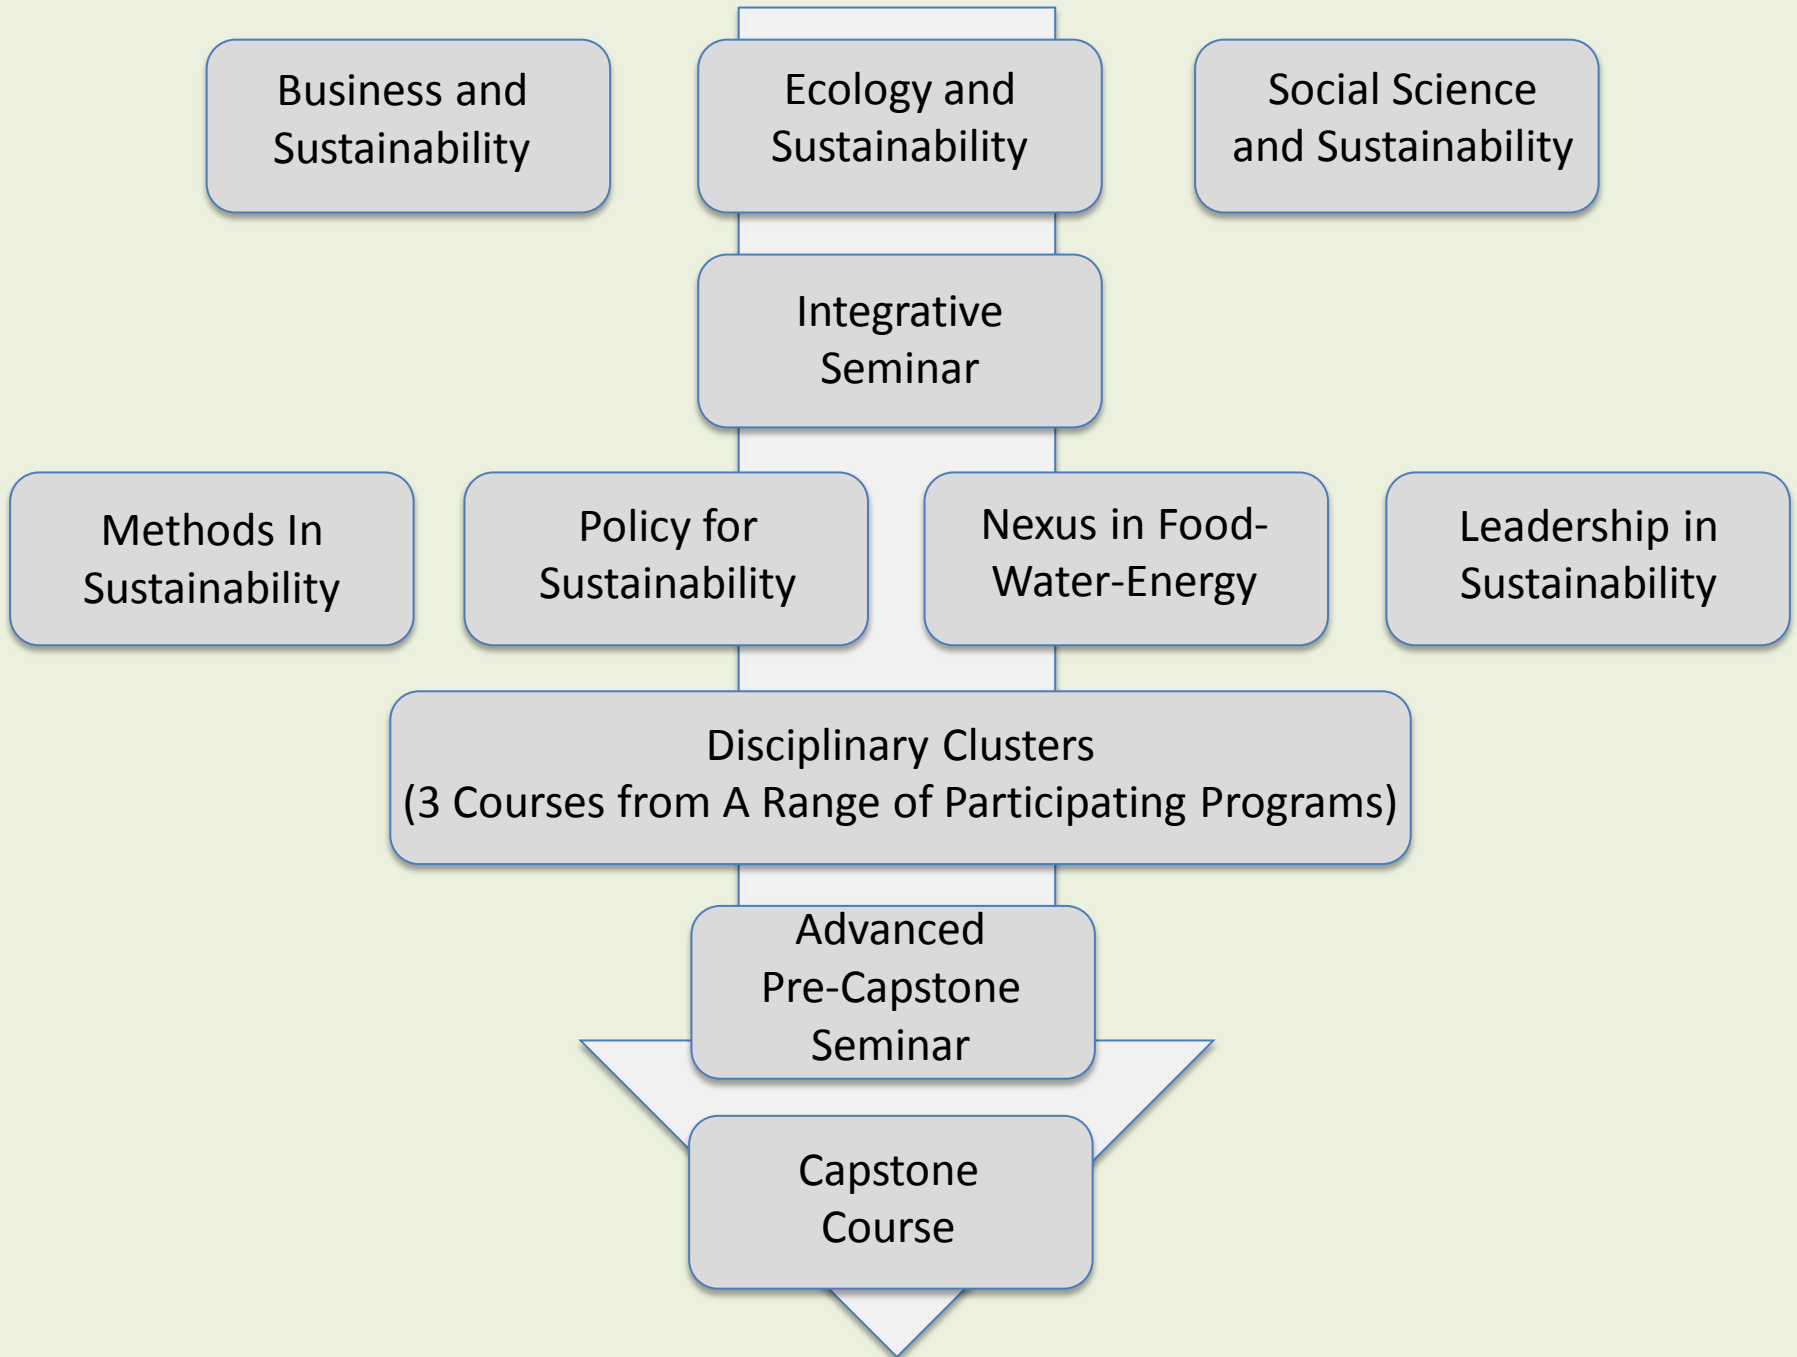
Business and Sustainability

Ecology and Sustainability

Social Science and Sustainability

Integrative Seminar

Methods In Sustainability

Policy for Sustainability

Nexus in Food-Water-Energy

Leadership in Sustainability

Disciplinary Clusters
(3 Courses from A Range of Participating Programs)

Advanced Pre-Capstone Seminar

Capstone Course